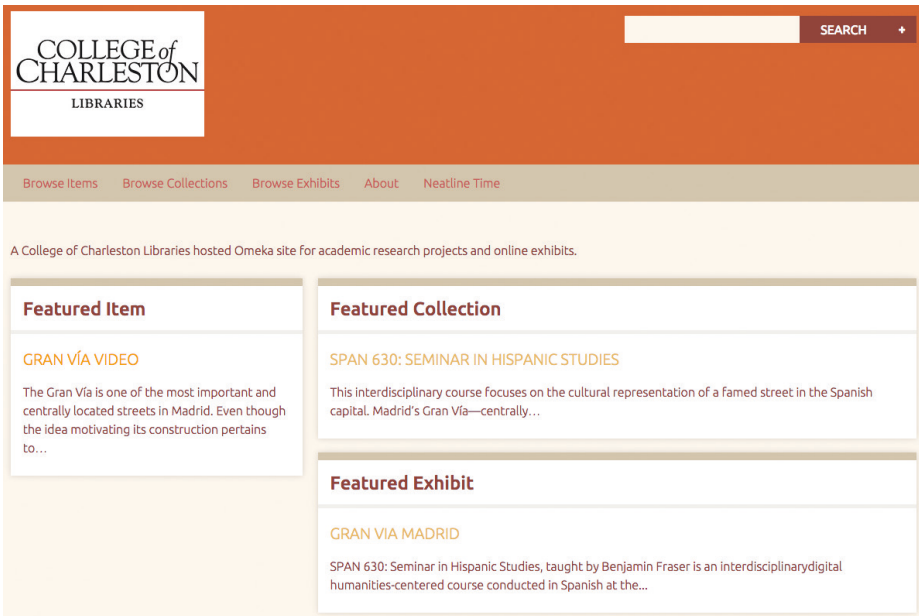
COLLEGE of CHARLESTON
LIBRARIES

SEARCH +

Browse Items Browse Collections Browse Exhibits About Neatline Time

A College of Charleston Libraries hosted Omeka site for academic research projects and online exhibits.

Featured Item

GRAN VÍA VIDEO

The Gran Vía is one of the most important and centrally located streets in Madrid. Even though the idea motivating its construction pertains to…

Featured Collection

SPAN 630: SEMINAR IN HISPANIC STUDIES

This interdisciplinary course focuses on the cultural representation of a famed street in the Spanish capital. Madrid's Gran Vía—centrally…

Featured Exhibit

GRAN VIA MADRID

SPAN 630: Seminar in Hispanic Studies, taught by Benjamin Fraser is an interdisciplinarydigital humanities-centered course conducted in Spanish at the...